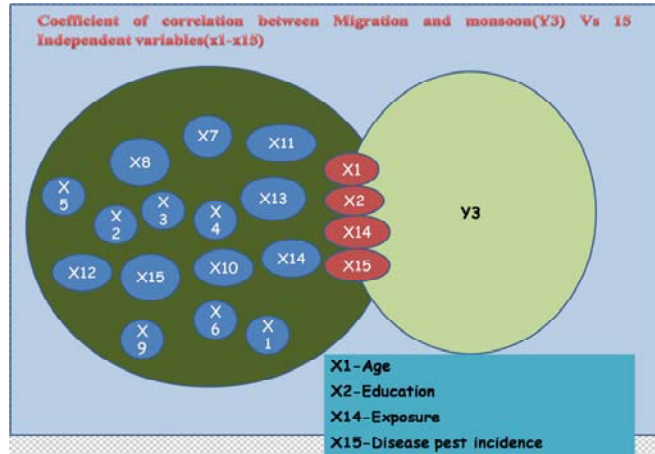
Coefficient of correlation between Migration and monsoon(Y3) Vs 15 Independent variables(x1-x15)

X7
X11
X8
X5
X2
X3
X4
X13
X12
X15
X10
X14
X9
X6
X1

X1
X2
X14
X15

Y3

X1-Age
X2-Education
X14-Exposure
X15-Disease pest incidence